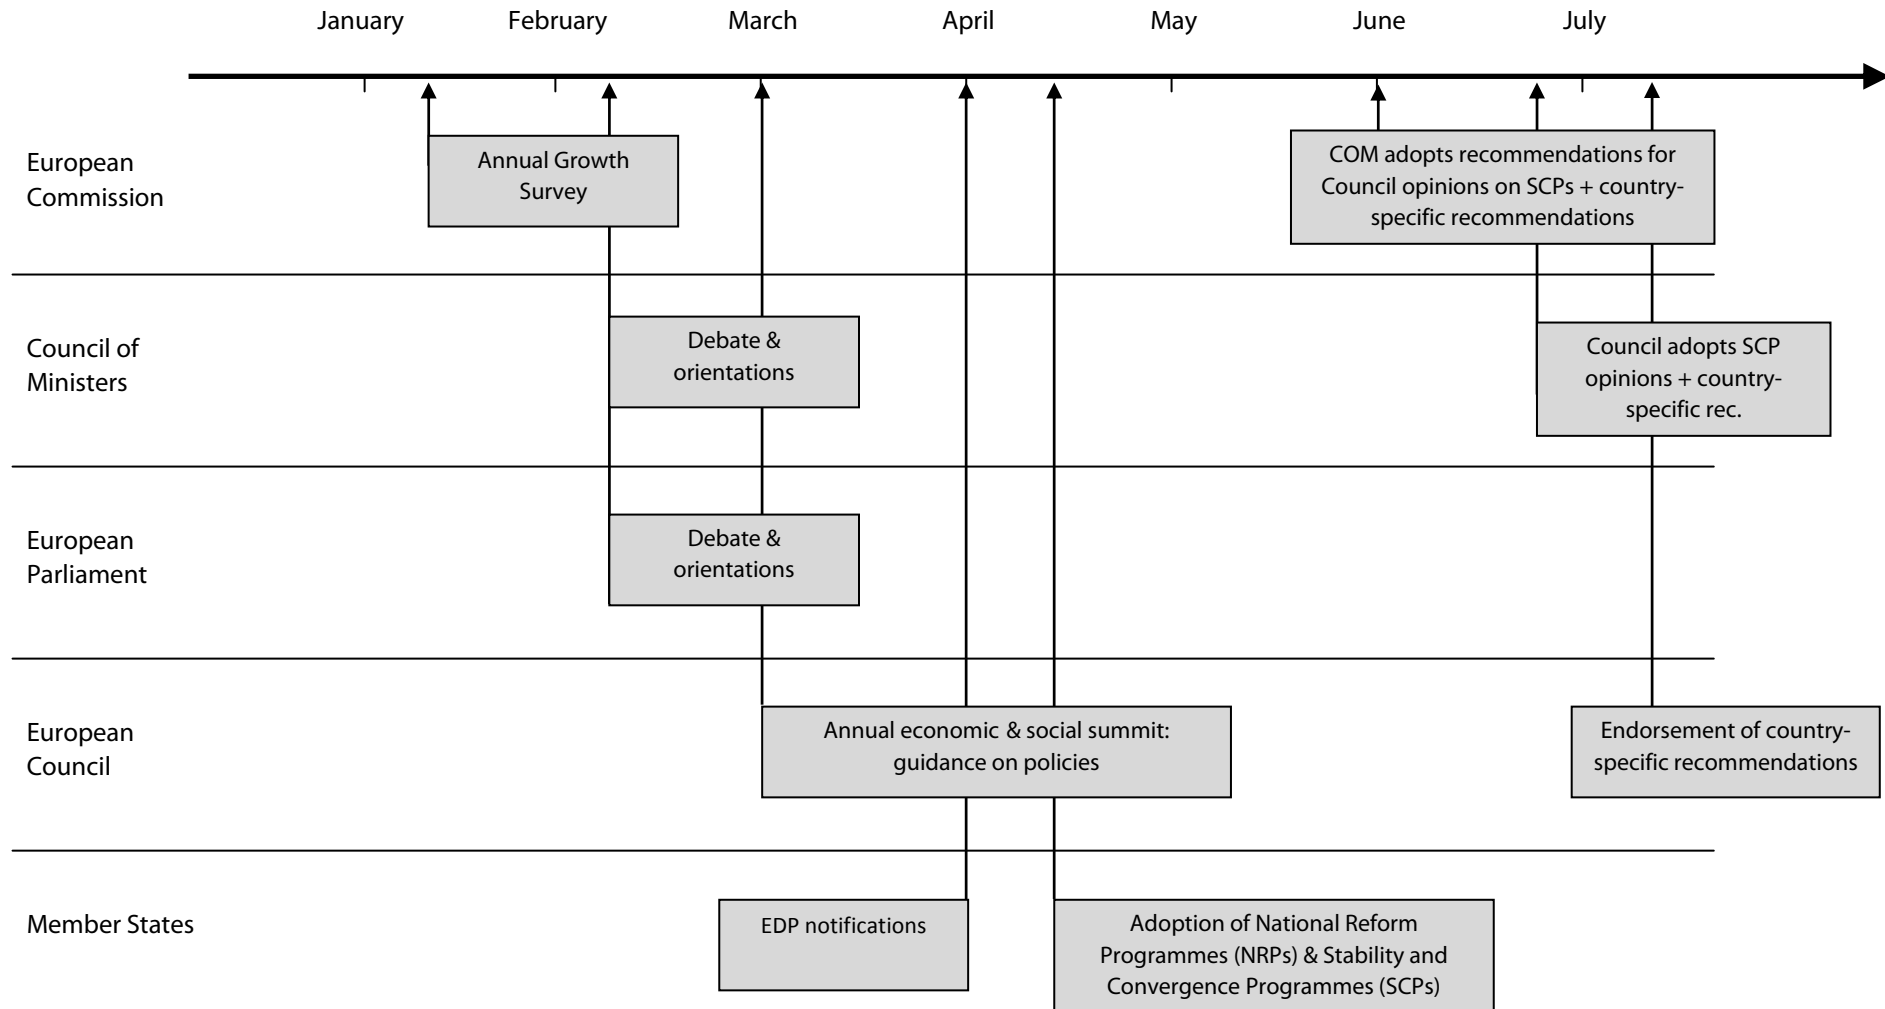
January February March April May June July

European Commission

Annual Growth Survey

COM adopts recommendations for Council opinions on SCPs + country-specific recommendations

Council of Ministers

Debate & orientations

Council adopts SCP opinions + country-specific rec.

European Parliament

Debate & orientations

European Council

Annual economic & social summit: guidance on policies

Endorsement of country-specific recommendations

Member States

EDP notifications

Adoption of National Reform Programmes (NRPs) & Stability and Convergence Programmes (SCPs)